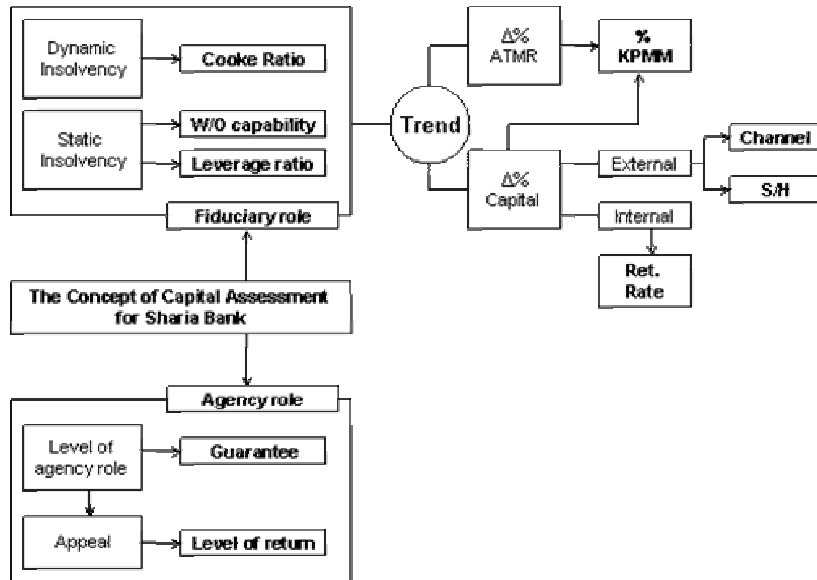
Dynamic Insolvency

Cooke Ratio

Static Insolvency

W/O capability

Leverage ratio

Fiduciary role

Trend

$\Delta\%$ ATMR

% KPMM

$\Delta\%$ Capital

External

Internal

Channel

S/H

Ret. Rate

The Concept of Capital Assessment for Sharia Bank

Agency role

Level of agency role

Guarantee

Appeal

Level of return